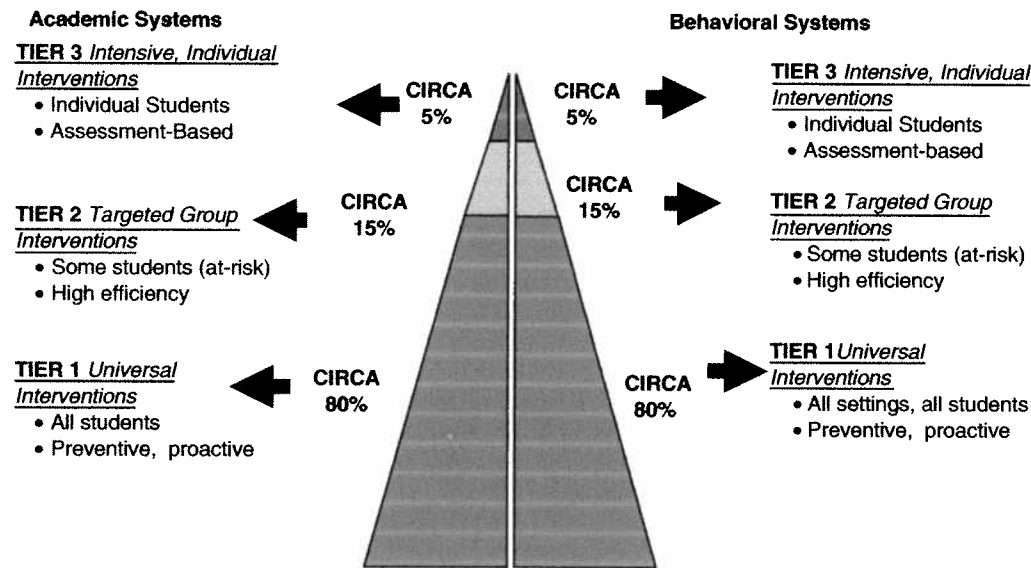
Academic Systems

TIER 3 *Intensive, Individual Interventions*
• Individual Students
• Assessment-Based

CIRCA 5%

TIER 2 *Targeted Group Interventions*
• Some students (at-risk)
• High efficiency

CIRCA 15%

TIER 1 *Universal Interventions*
• All students
• Preventive, proactive

CIRCA 80%

Behavioral Systems

CIRCA 5%

TIER 3 *Intensive, Individual Interventions*
• Individual Students
• Assessment-based

CIRCA 15%

TIER 2 *Targeted Group Interventions*
• Some students (at-risk)
• High efficiency

CIRCA 80%

TIER 1 *Universal Interventions*
• All settings, all students
• Preventive, proactive